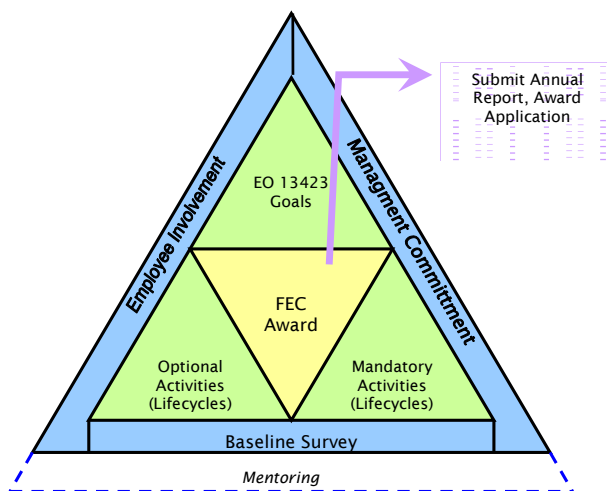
Submit Annual Report, Award Application

Employee Involvement

Managment Commitment

EO 13423 Goals

FEC Award

Optional Activities (Lifecycles)

Mandatory Activities (Lifecycles)

Baseline Survey

Mentoring